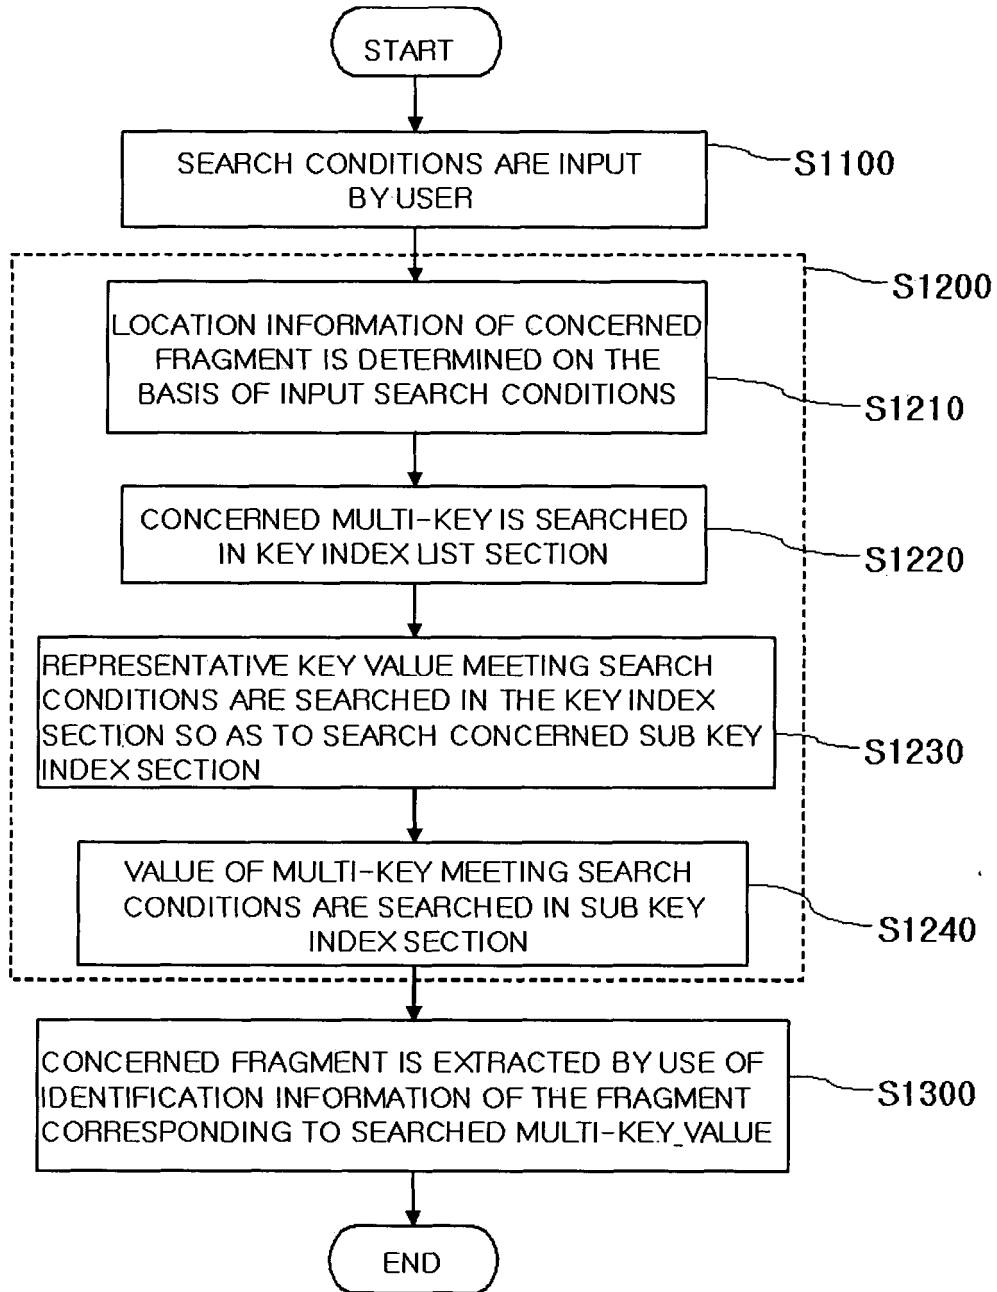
START

SEARCH CONDITIONS ARE INPUT BY USER

S1100

S1200

LOCATION INFORMATION OF CONCERNED FRAGMENT IS DETERMINED ON THE BASIS OF INPUT SEARCH CONDITIONS

S1210

CONCERNED MULTI-KEY IS SEARCHED IN KEY INDEX LIST SECTION

S1220

REPRESENTATIVE KEY VALUE MEETING SEARCH CONDITIONS ARE SEARCHED IN THE KEY INDEX SECTION SO AS TO SEARCH CONCERNED SUB KEY INDEX SECTION

S1230

VALUE OF MULTI-KEY MEETING SEARCH CONDITIONS ARE SEARCHED IN SUB KEY INDEX SECTION

S1240

CONCERNED FRAGMENT IS EXTRACTED BY USE OF IDENTIFICATION INFORMATION OF THE FRAGMENT CORRESPONDING TO SEARCHED MULTI-KEY_VALUE

S1300

END